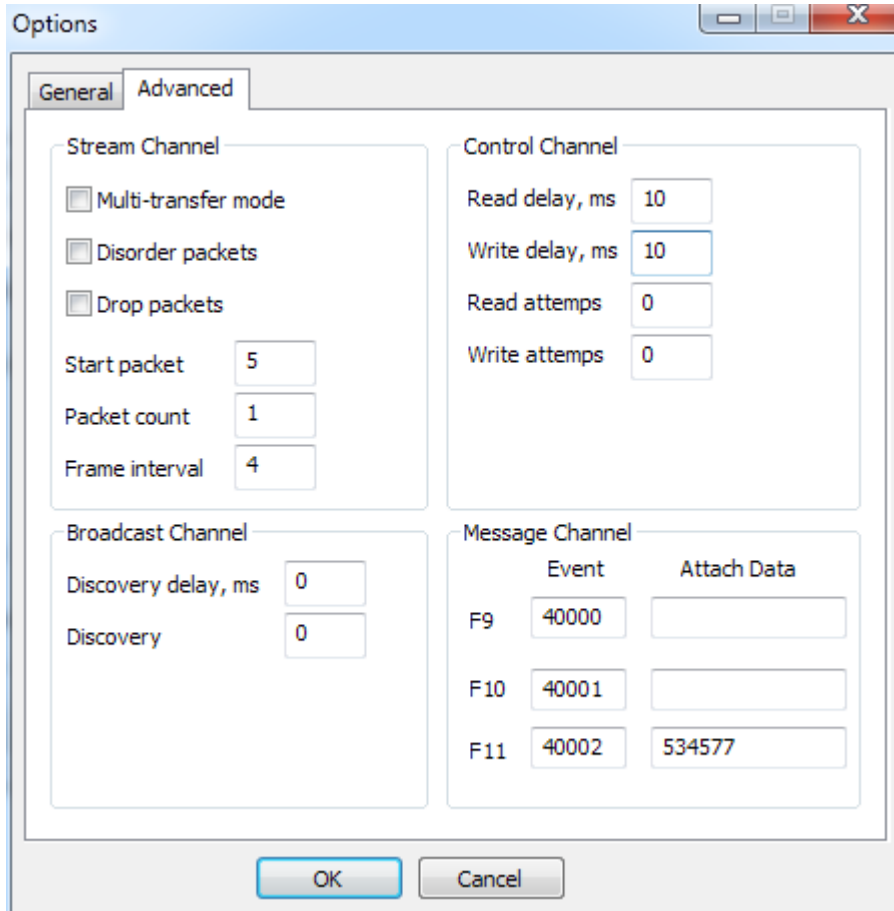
Options

General Advanced

Stream Channel

Multi-transfer mode

Disorder packets

Drop packets

Start packet 5

Packet count 1

Frame interval 4

Control Channel

Read delay, ms 10

Write delay, ms 10

Read attemps 0

Write attemps 0

Broadcast Channel

Discovery delay, ms 0

Discovery 0

Message Channel

| | Event | Attach Data |
|---|---|---|
| F9 | 40000 | |
| F10 | 40001 | |
| F11 | 40002 | 534577 |

OK Cancel